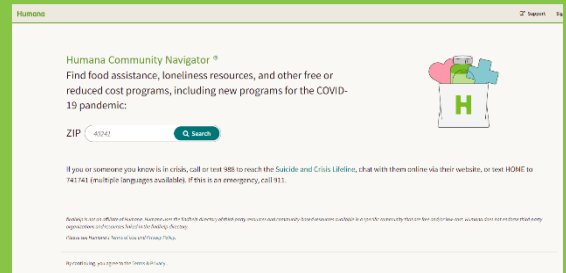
Humana

Support Sign

Humana Community Navigator ®

Find food assistance, loneliness resources, and other free or reduced cost programs, including new programs for the COVID-19 pandemic:

ZIP 40241 Search

If you or someone you know is in crisis, call or text 988 to reach the Suicide and Crisis Lifeline, chat with them online via their website, or text HOME to 741741 (multiple languages available). If this is an emergency, call 911.

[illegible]

Please see Humana's Terms of Use and Privacy Policy.

By continuing, you agree to the Terms & Privacy